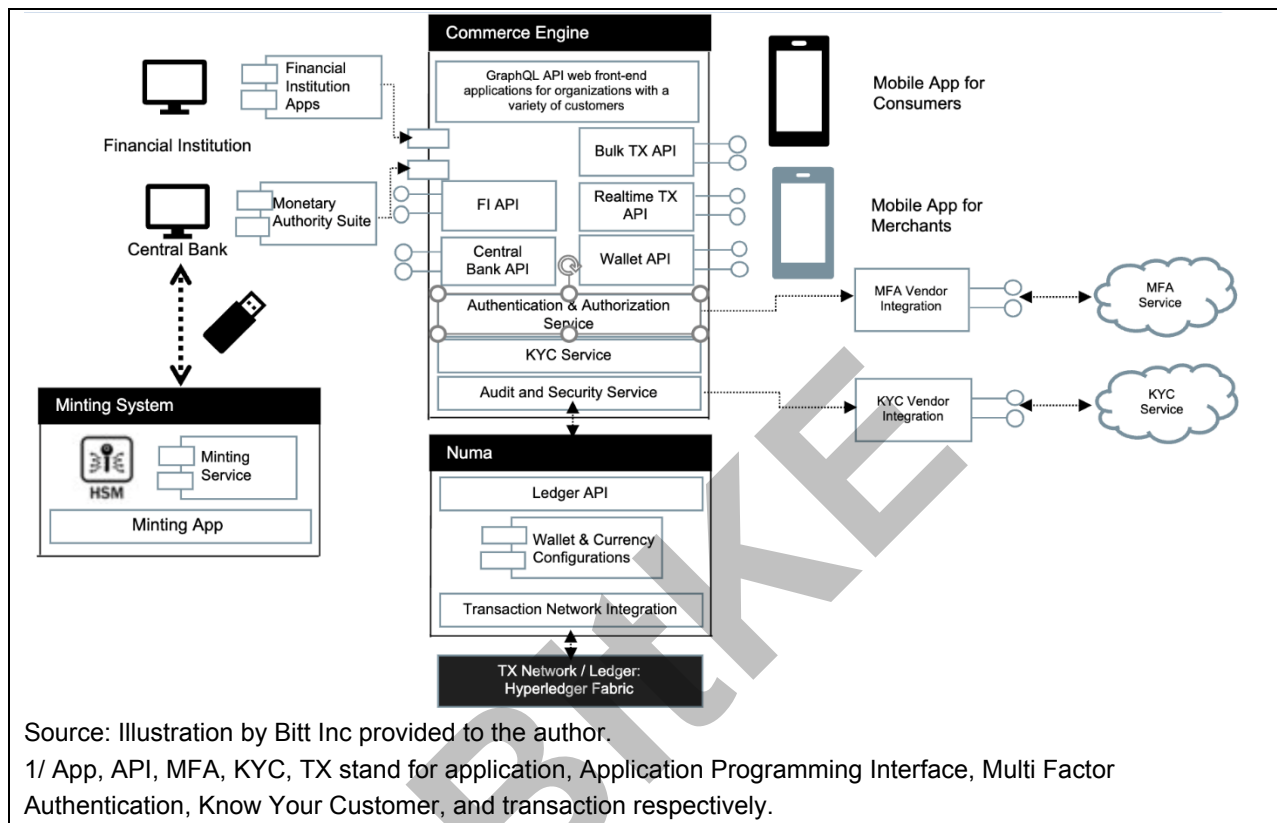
Commerce Engine

GraphQL API web front-end applications for organizations with a variety of customers

Financial Institution Apps

Financial Institution

Monetary Authority Suite

Central Bank

Bulk TX API

FI API

Realtime TX API

Central Bank API

Wallet API

Authentication & Authorization Service

KYC Service

Audit and Security Service

Mobile App for Consumers

Mobile App for Merchants

MFA Vendor Integration

MFA Service

KYC Vendor Integration

KYC Service

Minting System

HSM

Minting Service

Minting App

Numa

Ledger API

Wallet & Currency Configurations

Transaction Network Integration

TX Network / Ledger: Hyperledger Fabric

BitKE

Source: Illustration by Bitt Inc provided to the author.

1/ App, API, MFA, KYC, TX stand for application, Application Programming Interface, Multi Factor Authentication, Know Your Customer, and transaction respectively.